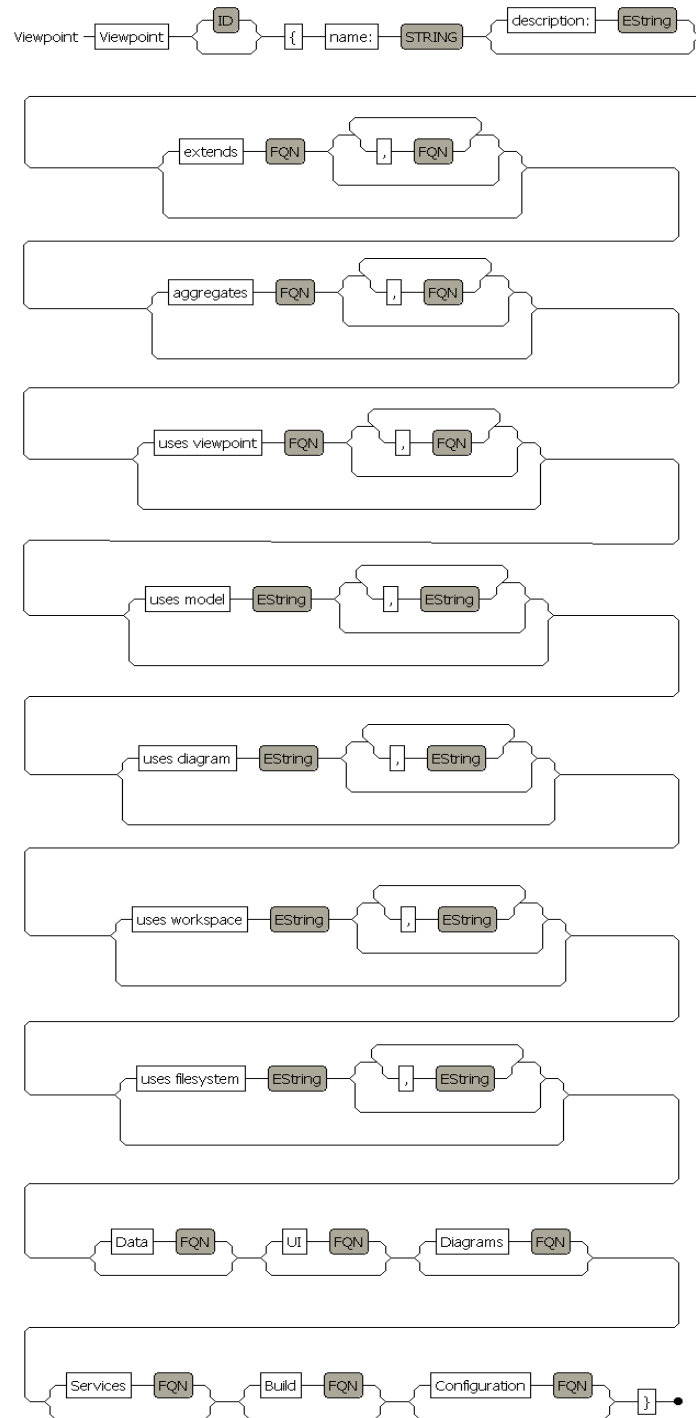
Viewpoint Viewpoint ID { name: STRING description: EString

extends FQN , FQN

aggregates FQN , FQN

uses viewpoint FQN , FQN

uses model EString , EString

uses diagram EString , EString

uses workspace EString , EString

uses filesystem EString , EString

Data FQN UI FQN Diagrams FQN

Services FQN Build FQN Configuration FQN }